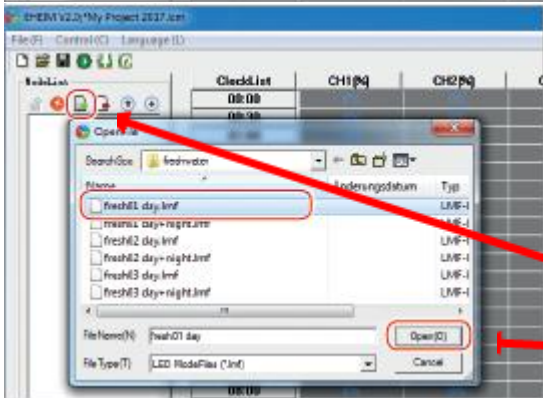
EHEIM V2.2(*My Project 2017.lcm)

File(F) Control(C) Language(L)

NodeList

ClockList

CH1(%)

CH2(%)

08:00

08:30

Open file

Search(I): freshwater

Name

Änderungsdatum

Typ

fresh01 day.lmf

LMF-I

fresh01 day+night.lmf

LMF-I

fresh02 day.lmf

LMF-I

fresh02 day+night.lmf

LMF-I

fresh03 day.lmf

LMF-I

fresh03 day+night.lmf

LMF-I

File Name(N): fresh01 day

Open(O)

File Type(T): LED ModeFiles (*.lmf)

Cancel

09:00